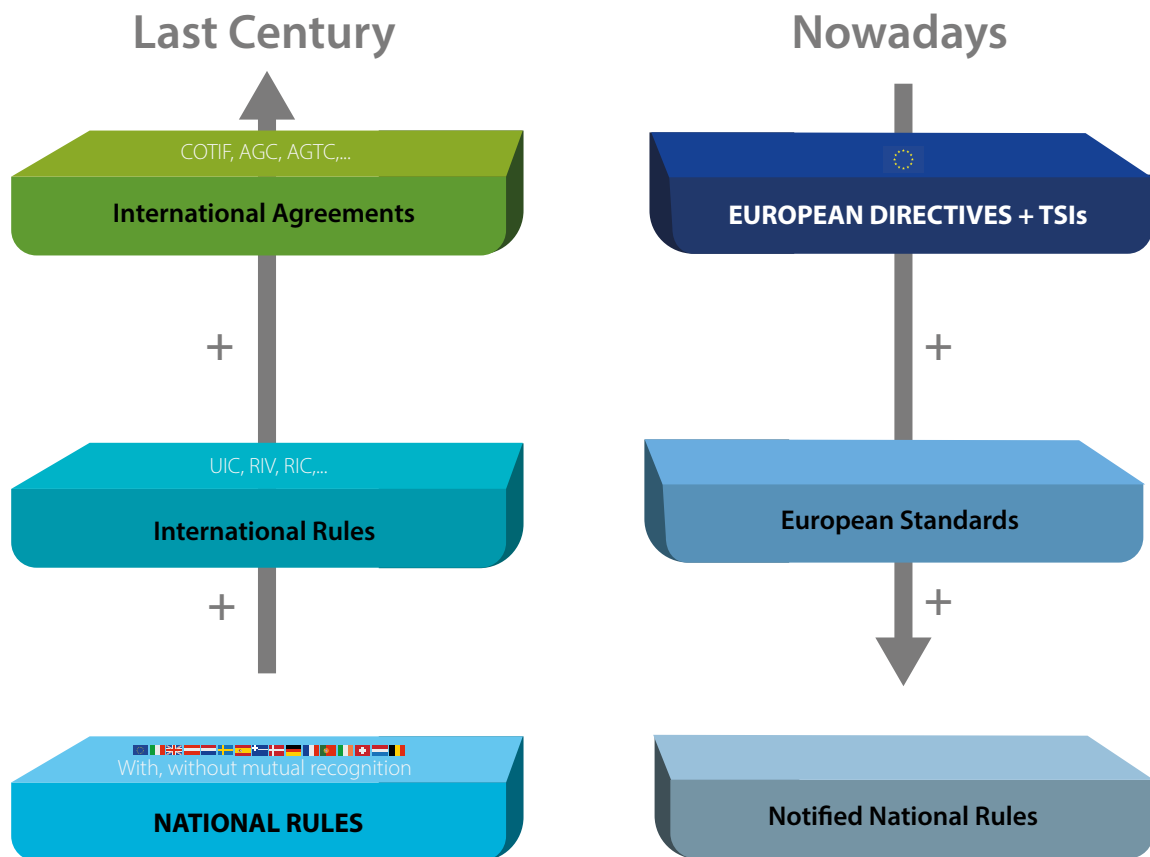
Last Century

COTIF, AGC, AGTC,...

International Agreements

+

UIC, RIV, RIC,...

International Rules

+

With, without mutual recognition

NATIONAL RULES

Nowadays

EUROPEAN DIRECTIVES + TSIs

+

European Standards

+

Notified National Rules